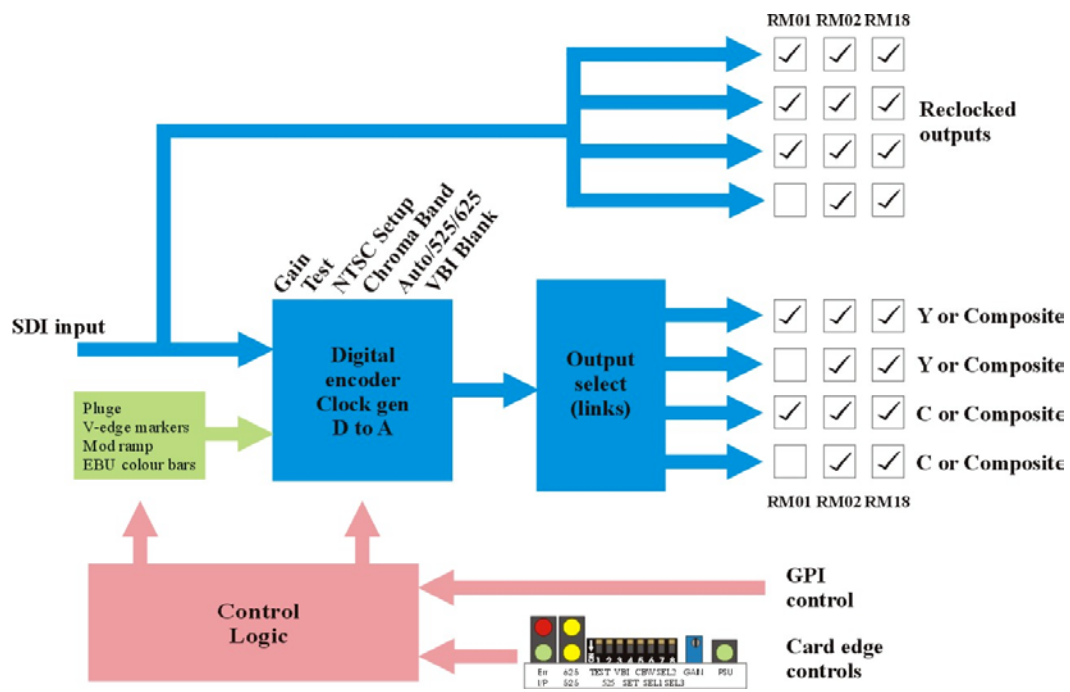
RM01 RM02 RM18

Reclocked outputs

Gain
Test
NTSC Setup
Chroma Band
Auto/525/625
VBI Blank

SDI input

Digital encoder Clock gen D to A

Output select (links)

Y or Composite
Y or Composite
C or Composite
C or Composite

RM01 RM02 RM18

Pluge
V-edge markers
Mod ramp
EBU colour bars

Control Logic

GPI control

Card edge controls

Err I/P 625 525 TEST 525 VBI SET CBW SEL1 SEL2 SEL3 GAIN PSU